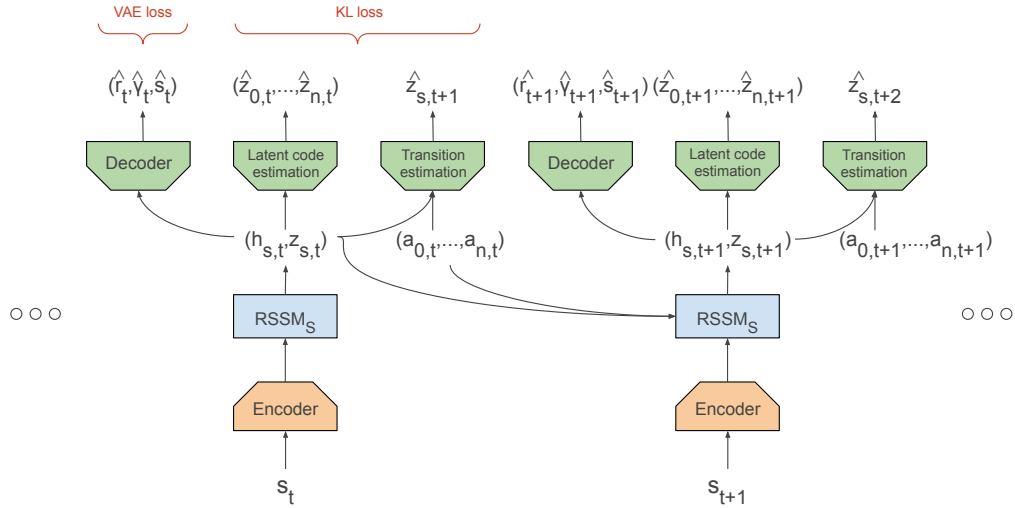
VAE loss

KL loss

$(\hat{r}_t, \hat{\gamma}_t, \hat{s}_t)$

$(\hat{z}_{0,t}, \ldots, \hat{z}_{n,t})$

$\hat{z}_{s,t+1}$

$(\hat{r}_{t+1}, \hat{\gamma}_{t+1}, \hat{s}_{t+1})$

$(\hat{z}_{0,t+1}, \ldots, \hat{z}_{n,t+1})$

$\hat{z}_{s,t+2}$

Decoder

Latent code estimation

Transition estimation

Decoder

Latent code estimation

Transition estimation

$(h_{s,t}, z_{s,t})$

$(a_{0,t}, \ldots, a_{n,t})$

$(h_{s,t+1}, z_{s,t+1})$

$(a_{0,t+1}, \ldots, a_{n,t+1})$

○○○

$RSSM_S$

$RSSM_S$

○○○

Encoder

Encoder

$s_t$

$s_{t+1}$